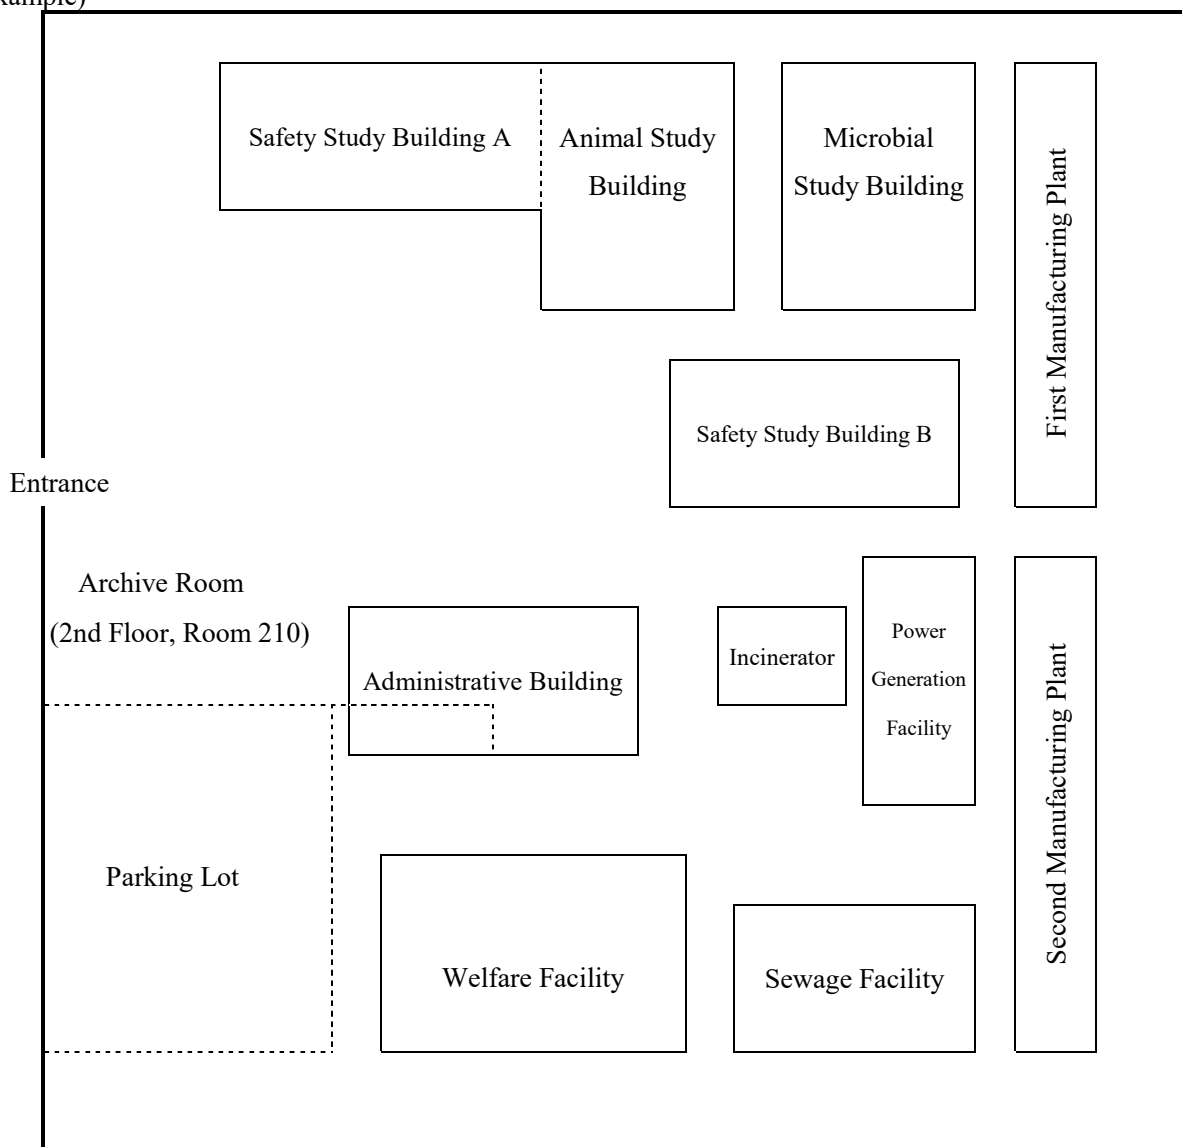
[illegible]xample)

Safety Study Building A

Animal Study Building

Microbial Study Building

First Manufacturing Plant

Safety Study Building B

Entrance

Archive Room (2nd Floor, Room 210)

Administrative Building

Incinerator

Power Generation Facility

Second Manufacturing Plant

Parking Lot

Welfare Facility

Sewage Facility